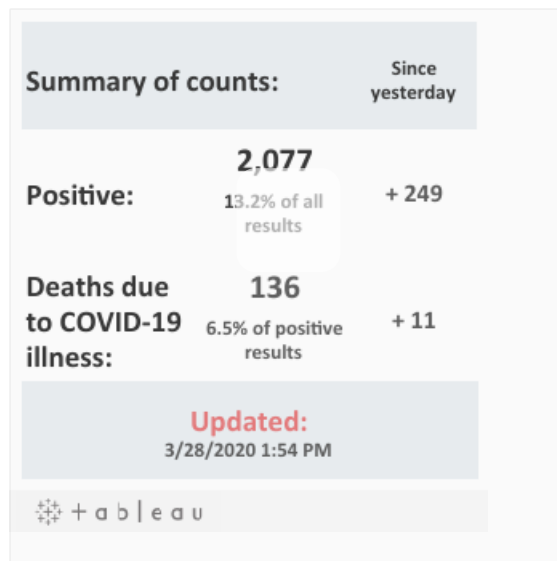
| Summary of counts: | | Since yesterday |
|---|---|---|
| Positive: | 2,077<br>13.2% of all results | + 249 |
| Deaths due to COVID-19 illness: | 136<br>6.5% of positive results | + 11 |

Updated:
3/28/2020 1:54 PM

+ a b | e a u